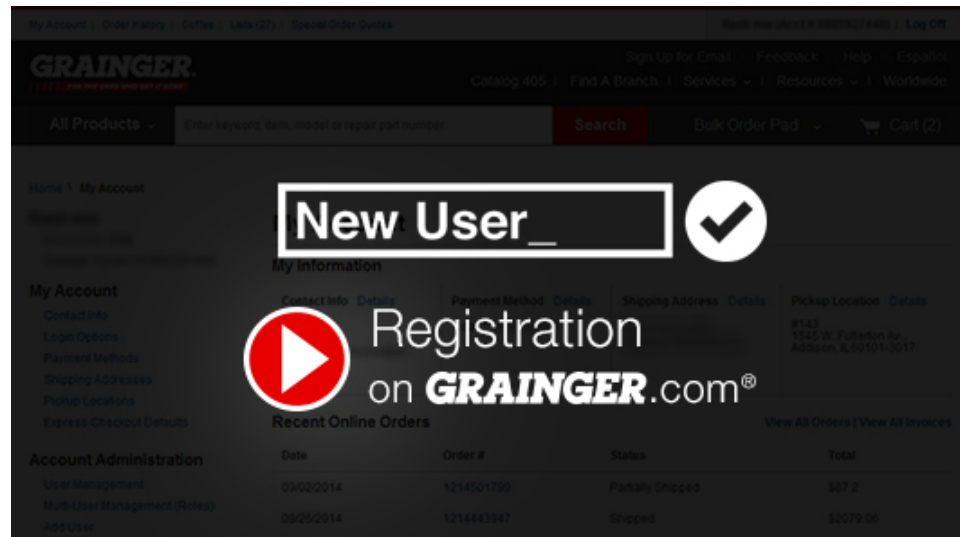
My Account | Order History | Coffee | Lists (27) | Special Order Quotes

Log Off

GRAINGER.

Sign Up for Email | Feedback | Help | Español

Catalog 405 | Find A Branch | Services | Resources | Worldwide

All Products

Enter keyword, item, model or repair part number

Search

Bulk Order Pad

Cart (2)

Home \ My Account

New User_

My Information

Contact Info Details

Payment Method Details

Shipping Address Details

Pickup Location Details

#143
1545 W. Fullerton Av
Addison, IL 60101-3017

My Account

Contact Info

Login Options

Payment Methods

Shipping Addresses

Pickup Locations

Express Checkout Defaults

Registration on GRAINGER.com®

Recent Online Orders

View All Orders | View All Invoices

Account Administration

User Management

Multi-User Management (Roles)

Add User

| Date | Order # | Status | Total |
|---|---|---|---|
| 09/02/2014 | 1214501799 | Partially Shipped | $87.2 |
| 08/26/2014 | 1214443847 | Shipped | $2079.06 |